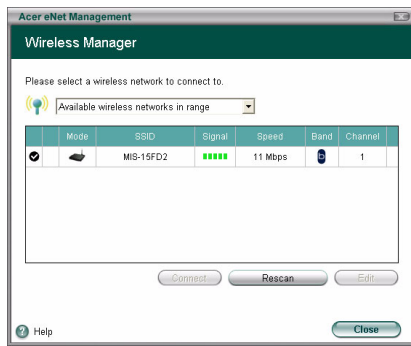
Acer eNet Management

Wireless Manager

Please select a wireless network to connect to.

Available wireless networks in range

| | Mode | SSID | Signal | Speed | Band | Channel |
|---|---|---|---|---|---|---|
| | | MIS-15FD2 | | 11 Mbps | b | 1 |

Connect
Rescan
Edit

Help
Close